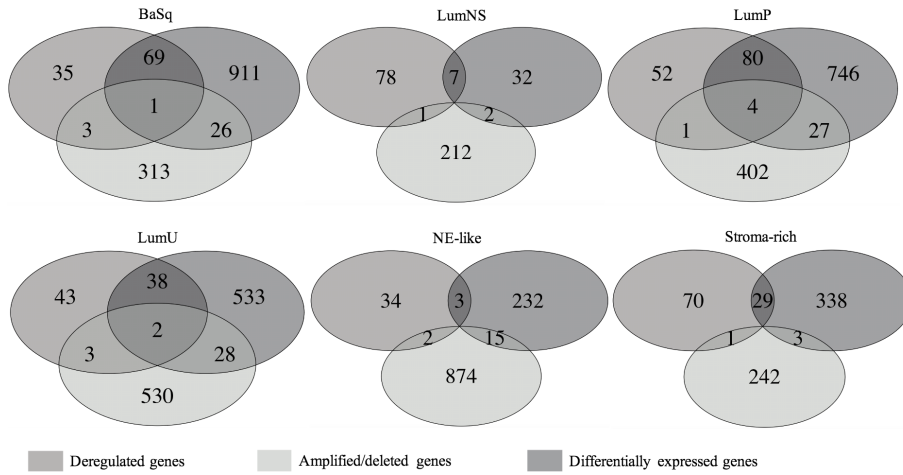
BaSq

35
69
911
1
3
26
313

LumNS

78
7
32
1
2
212

LumP

52
80
746
4
1
27
402

LumU

43
38
533
2
3
28
530

NE-like

34
3
232
2
15
874

Stroma-rich

70
29
338
1
3
242

Deregulated genes
Amplified/deleted genes
Differentially expressed genes